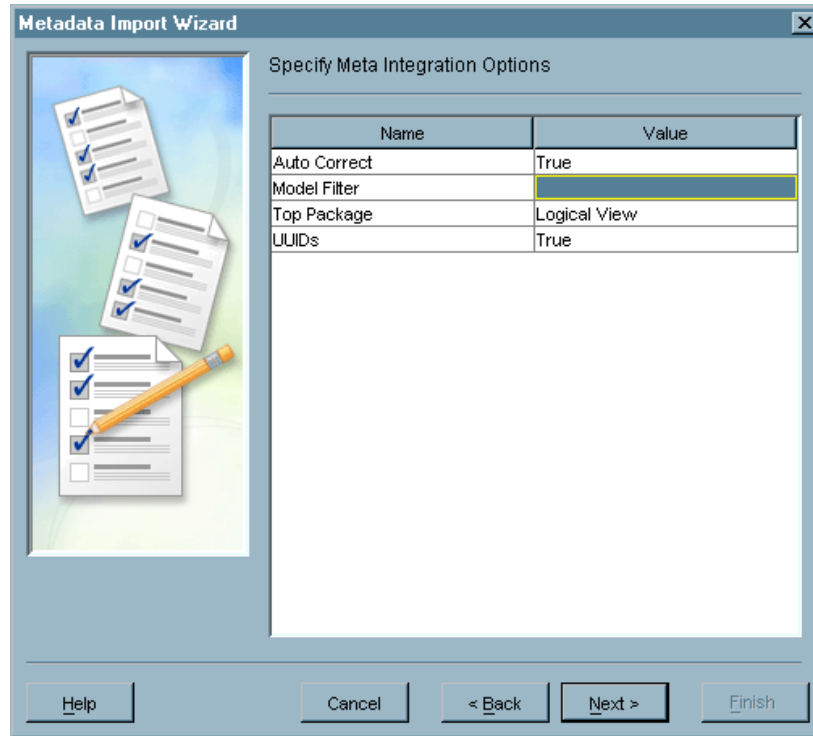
Metadata Import Wizard

Specify Meta Integration Options

| Name | Value |
|---|---|
| Auto Correct | True |
| Model Filter | |
| Top Package | Logical View |
| UUIDs | True |

Help

Cancel

< Back

Next >

Finish